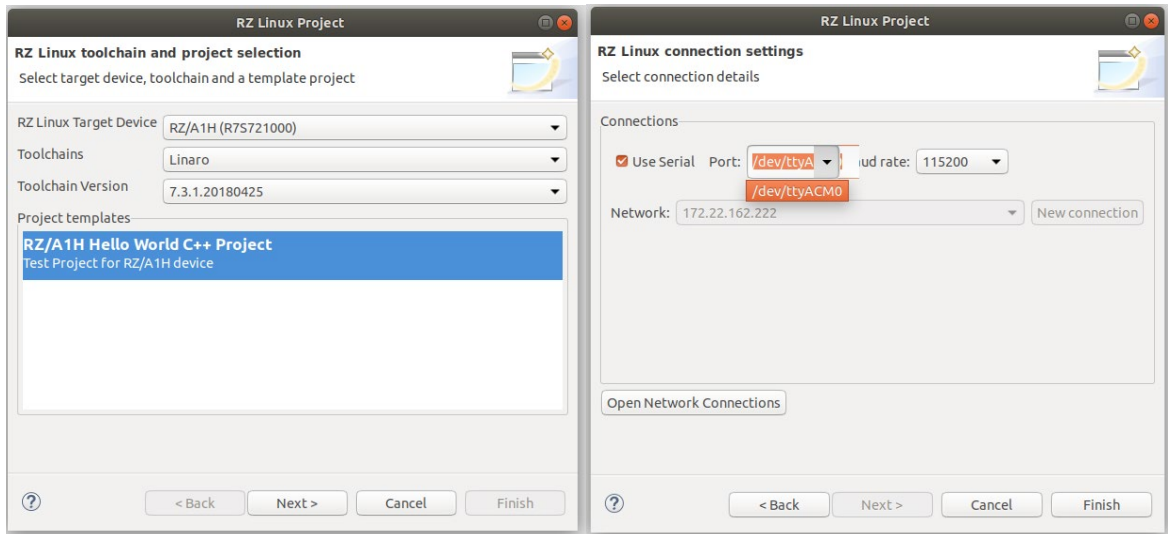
RZ Linux Project

RZ Linux toolchain and project selection
Select target device, toolchain and a template project

RZ Linux Target Device RZ/A1H (R7S721000)
Toolchains Linaro
Toolchain Version 7.3.1.20180425

Project templates
RZ/A1H Hello World C++ Project
Test Project for RZ/A1H device

?
< Back
Next >
Cancel
Finish

RZ Linux Project

RZ Linux connection settings
Select connection details

Connections
Use Serial Port: /dev/ttyA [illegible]ud rate: 115200
/dev/ttyACM0
Network: 172.22.162.222
New connection

Open Network Connections

?
< Back
Next >
Cancel
Finish